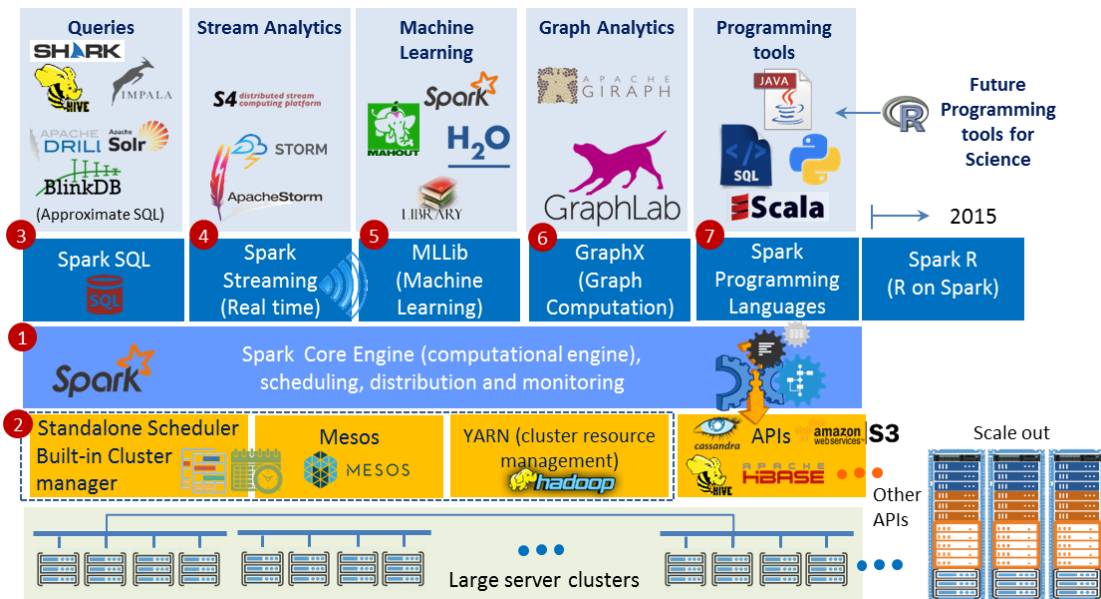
Queries

SHARK

HIVE

IMPALA

APACHE DRILL

Apache Solr

BlinkDB

(Approximate SQL)

Stream Analytics

S4 distributed stream computing platform

STORM

ApacheStorm

Machine Learning

Spark

MAHOUT

$H_2O$

LIBRARY

Graph Analytics

APACHE GIRAPH

GraphLab

Programming tools

JAVA

SQL

Scala

Future Programming tools for Science

R

2015

3 Spark SQL

SQL

4 Spark Streaming (Real time)

5 MLLib (Machine Learning)

6 GraphX (Graph Computation)

7 Spark Programming Languages

Spark R (R on Spark)

1 Spark Core Engine (computational engine), scheduling, distribution and monitoring

Spark

2 Standalone Scheduler Built-in Cluster manager

Mesos

MESOS

YARN (cluster resource management)

hadoop

cassandra

APIs

amazon webservices

S3

HIVE

APACHE HBASE

Other APIs

Scale out

Large server clusters